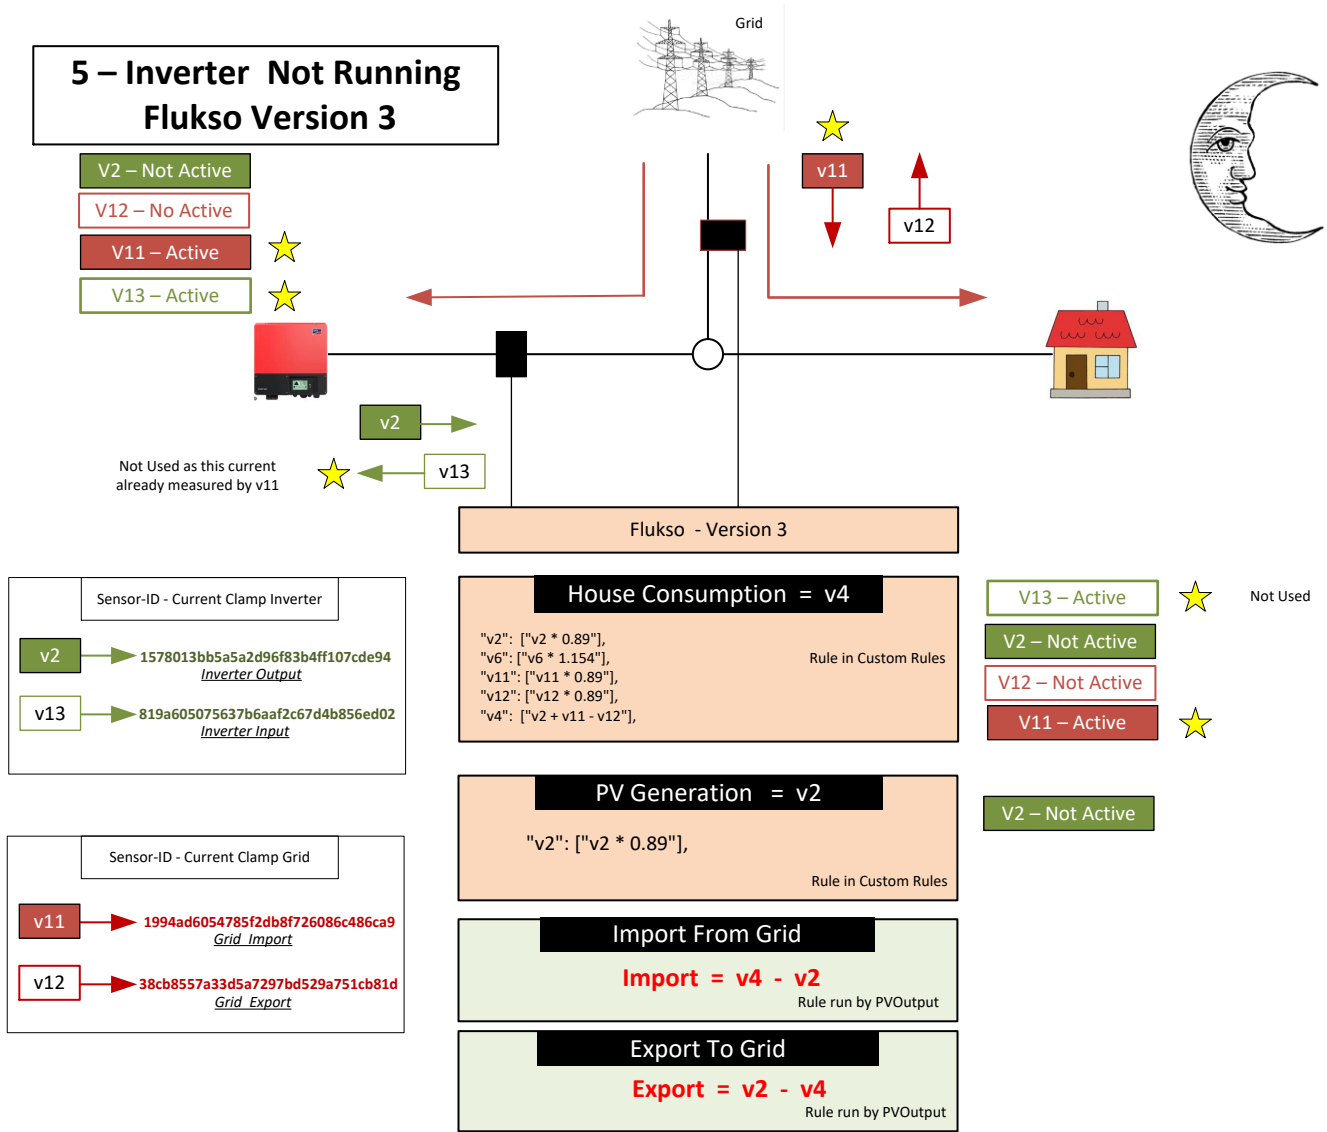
5 – Inverter Not Running
Flukso Version 3

Grid

V2 – Not Active
V12 – No Active
V11 – Active
V13 – Active

v11
v12

v2
v13

Not Used as this current already measured by v11

Flukso - Version 3

Sensor-ID - Current Clamp Inverter
v2
1578013bb5a5a2d96f83b4ff107cde94
Inverter Output
v13
819a605075637b6aaf2c67d4b856ed02
Inverter Input

House Consumption = v4
"v2": ["v2 * 0.89"],
"v6": ["v6 * 1.154"],
"v11": ["v11 * 0.89"],
"v12": ["v12 * 0.89"],
"v4": ["v2 + v11 - v12"],
Rule in Custom Rules

V13 – Active
Not Used
V2 – Not Active
V12 – Not Active
V11 – Active

PV Generation = v2
"v2": ["v2 * 0.89"],
Rule in Custom Rules

V2 – Not Active

Sensor-ID - Current Clamp Grid
v11
1994ad6054785f2db8f726086c486ca9
Grid Import
v12
38cb8557a33d5a7297bd529a751cb81d
Grid Export

Import From Grid
Import = v4 - v2
Rule run by PVOutput

Export To Grid
Export = v2 - v4
Rule run by PVOutput